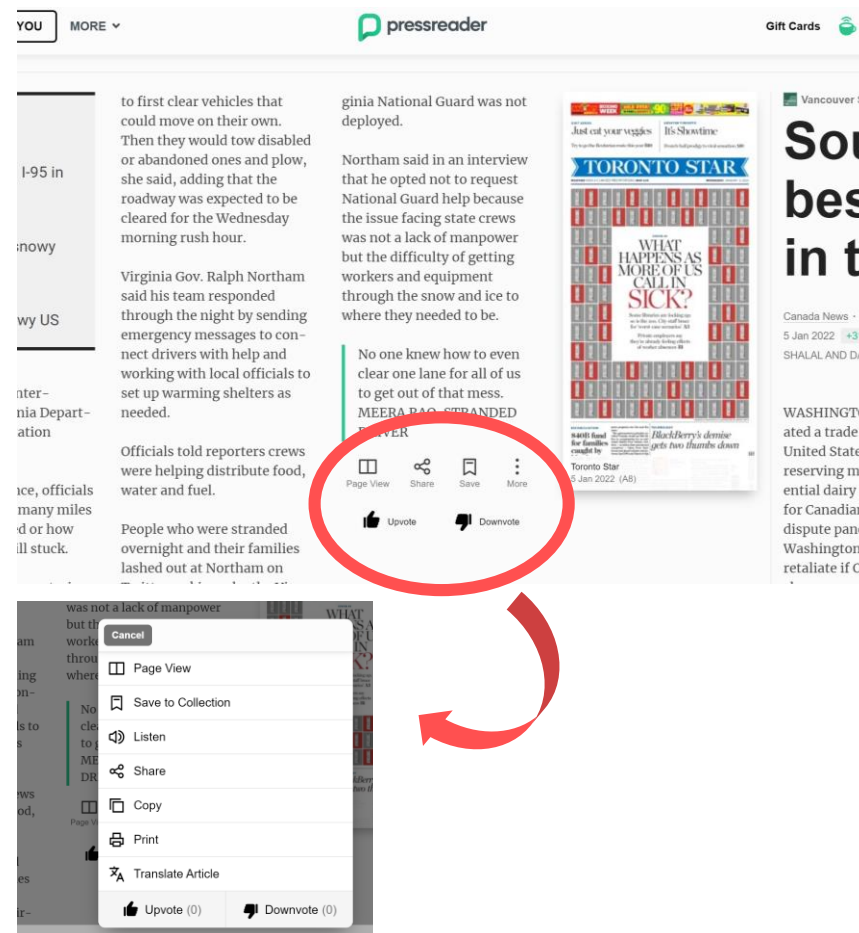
YOU MORE

pressreader

Gift Cards

I-95 in

snowy

wy US

nter-
nia Depart-
ation

nce, officials
many miles
ed or how
ill stuck.

to first clear vehicles that could move on their own. Then they would tow disabled or abandoned ones and plow, she said, adding that the roadway was expected to be cleared for the Wednesday morning rush hour.

Virginia Gov. Ralph Northam said his team responded through the night by sending emergency messages to connect drivers with help and working with local officials to set up warming shelters as needed.

Officials told reporters crews were helping distribute food, water and fuel.

People who were stranded overnight and their families lashed out at Northam on

ginia National Guard was not deployed.

Northam said in an interview that he opted not to request National Guard help because the issue facing state crews was not a lack of manpower but the difficulty of getting workers and equipment through the snow and ice to where they needed to be.

No one knew how to even clear one lane for all of us to get out of that mess. MEERA RAO, STRANDED DRIVER

Page View Share Save More

Upvote Downvote

Just eat your veggies
It's Showtime
TORONTO STAR
WHAT HAPPENS AS MORE OF US CALL IN SICK?
$40B fund for families caught by
BlackBerry's demise gets two thumbs down

Toronto Star
5 Jan 2022 (A8)

Vancouver S

Sou
bes
in t

Canada News
5 Jan 2022 +3
SHALAL AND DA

WASHINGTO
ated a trade
United State
reserving m
ential dairy
for Canadia
dispute pan
Washington
retaliate if C

was not a lack of manpower

Cancel

Page View
Save to Collection
Listen
Share
Copy
Print
Translate Article
Upvote (0) Downvote (0)